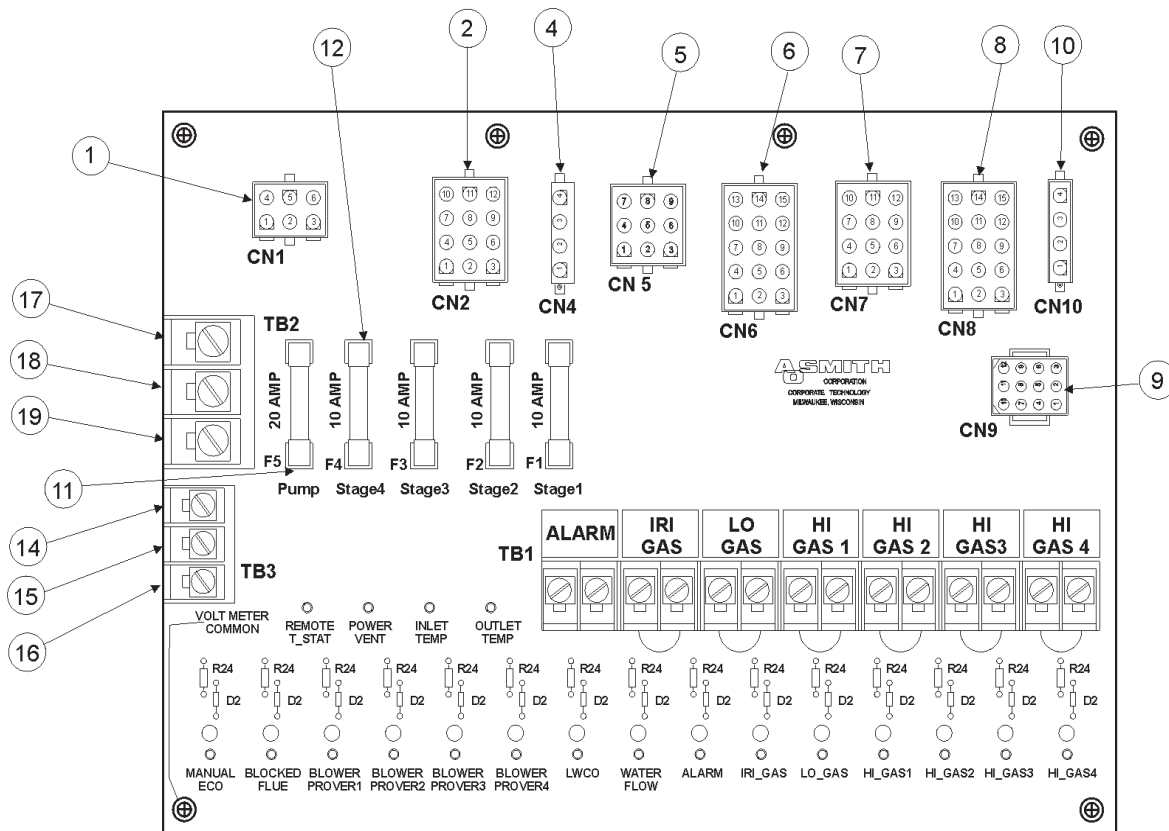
12
2
4
5
6
7
8
10
1
CN1
CN2
CN4
CN 5
CN6
CN7
CN8
CN10
17
18
19
TB2
20 AMP
10 AMP
10 AMP
10 AMP
10 AMP
F5
F4
F3
F2
F1
A O SMITH CORPORATION
CORPORATE TECHNOLOGY
MILWAUKEE, WISCONSIN
9
CN9
11
Pump
Stage4
Stage3
Stage2
Stage1
14
15
16
TB3
TB1
ALARM
IRI GAS
LO GAS
HI GAS 1
HI GAS 2
HI GAS3
HI GAS 4
VOLT METER COMMON
REMOTE T_STAT
POWER VENT
INLET TEMP
OUTLET TEMP
R24 D2
R24 D2
R24 D2
R24 D2
R24 D2
R24 D2
R24 D2
R24 D2
R24 D2
R24 D2
R24 D2
R24 D2
R24 D2
R24 D2
R24 D2
MANUAL ECO
BLOCKED FLUE
BLOWER PROVER1
BLOWER PROVER2
BLOWER PROVER3
BLOWER PROVER4
LWCO
WATER FLOW
ALARM
IRI_GAS
LO_GAS
HI_GAS1
HI_GAS2
HI_GAS3
HI_GAS4